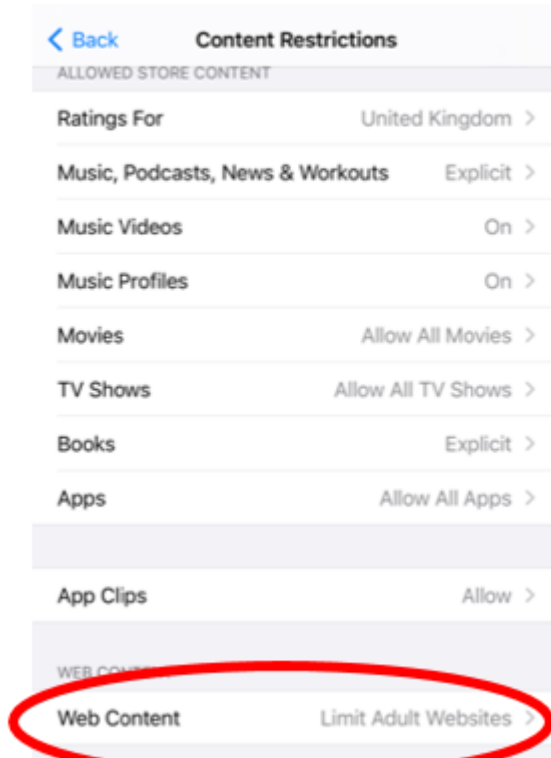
< Back Content Restrictions

ALLOWED STORE CONTENT

Ratings For United Kingdom >

Music, Podcasts, News & Workouts Explicit >

Music Videos On >

Music Profiles On >

Movies Allow All Movies >

TV Shows Allow All TV Shows >

Books Explicit >

Apps Allow All Apps >

App Clips Allow >

WEB CO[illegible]

Web Content Limit Adult Websites >